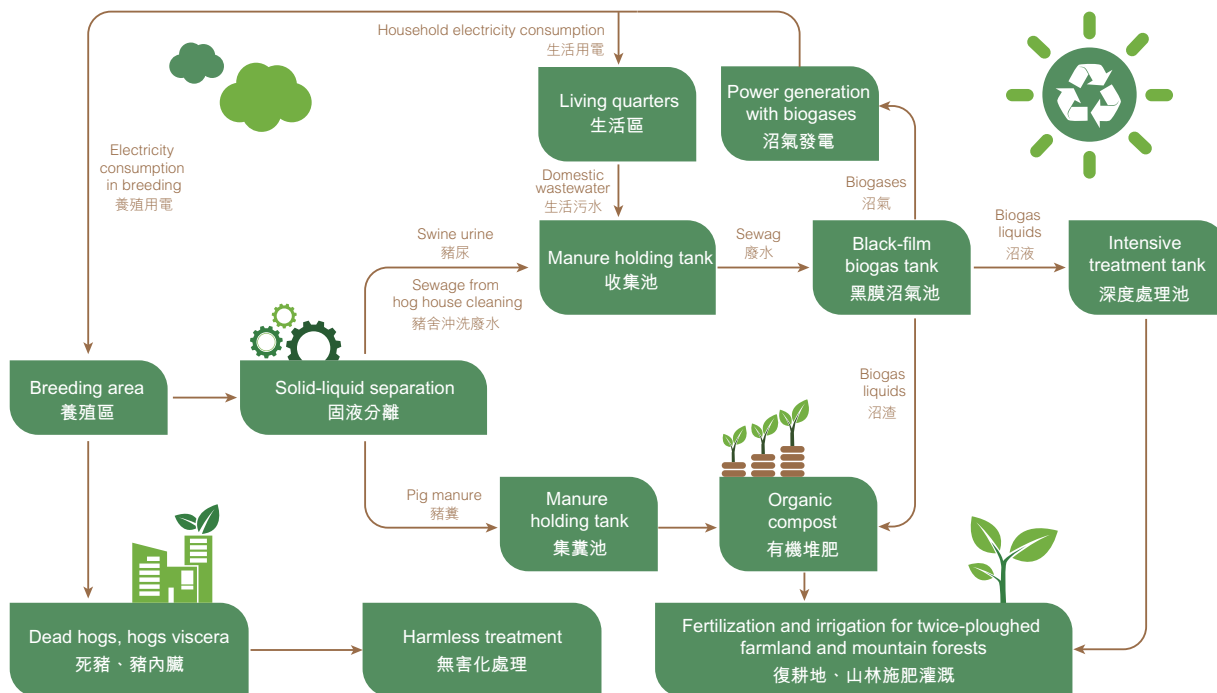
Household electricity consumption
生活用電

Living quarters
生活區

Power generation with biogases
沼氣發電

Electricity consumption in breeding
養殖用電

Domestic wastewater
生活污水

Biogases
沼氣

Swine urine
豬尿

Sewage from hog house cleaning
豬舍沖洗廢水

Manure holding tank
收集池

Sewag
廢水

Black-film biogas tank
黑膜沼氣池

Biogas liquids
沼液

Intensive treatment tank
深度處理池

Breeding area
養殖區

Solid-liquid separation
固液分離

Biogas liquids
沼渣

Pig manure
豬糞

Manure holding tank
集糞池

Organic compost
有機堆肥

Dead hogs, hogs viscera
死豬、豬內臟

Harmless treatment
無害化處理

Fertilization and irrigation for twice-ploughed farmland and mountain forests
復耕地、山林施肥灌溉